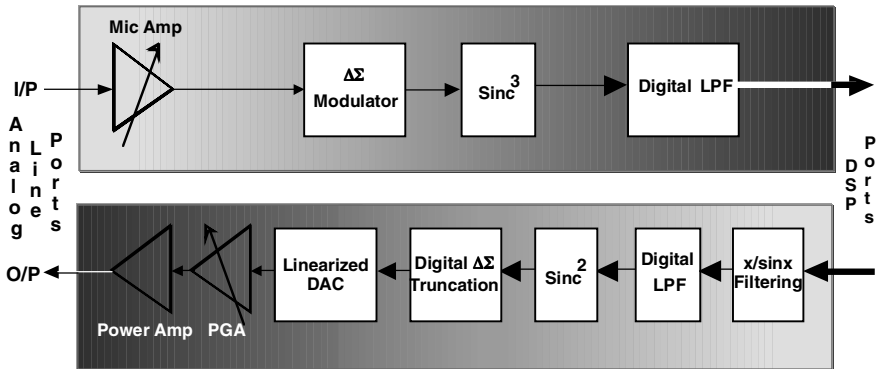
Mic Amp

I/P

$\Delta\Sigma$ Modulator

Sinc$^3$

Digital LPF

Analog Line Ports

DSP Ports

O/P

Power Amp

PGA

Linearized DAC

Digital $\Delta\Sigma$ Truncation

Sinc$^2$

Digital LPF

x/sinx Filtering